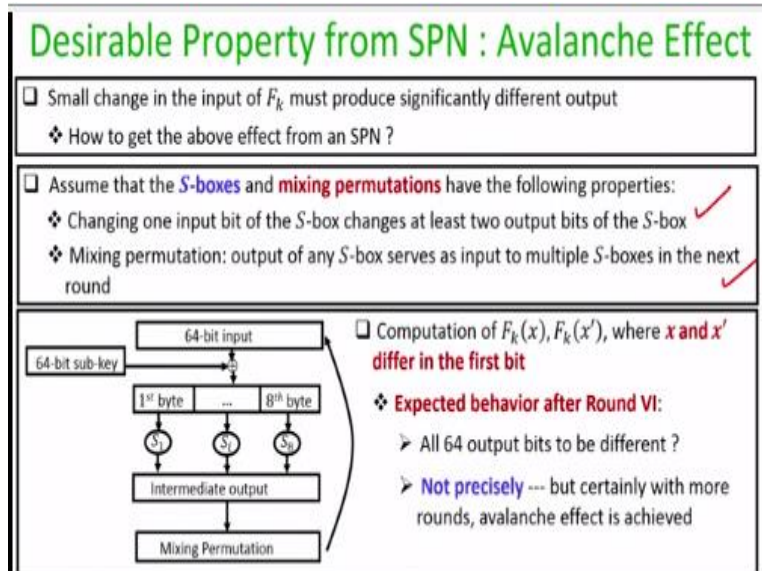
Desirable Property from SPN : Avalanche Effect

❑ Small change in the input of $F_k$ must produce significantly different output

❖ How to get the above effect from an SPN ?

❑ Assume that the $S$-boxes and mixing permutations have the following properties:

❖ Changing one input bit of the $S$-box changes at least two output bits of the $S$-box

❖ Mixing permutation: output of any $S$-box serves as input to multiple $S$-boxes in the next round

64-bit input

64-bit sub-key

$1^{st}$ byte

...

$8^{th}$ byte

$S_1$

$S_i$

$S_8$

Intermediate output

Mixing Permutation

❑ Computation of $F_k(x), F_k(x')$, where $x$ and $x'$ differ in the first bit

❖ Expected behavior after Round VI:

➢ All 64 output bits to be different ?

➢ Not precisely --- but certainly with more rounds, avalanche effect is achieved